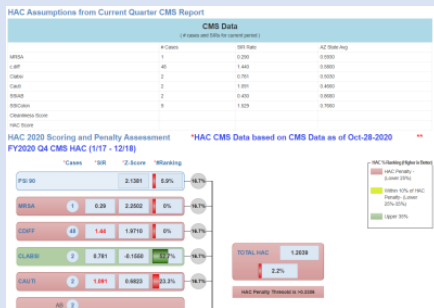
HAC Assumptions from Current Quarter CMS Report

CMS Data
(# cases and SIR for current period)

| | # Cases | SIR Ratio | AZ State Avg |
|---|---|---|---|
| MRSA | 1 | 0.290 | 0.5550 |
| c.diff | 40 | 1.440 | 0.5500 |
| Clabsi | 2 | 0.781 | 0.5550 |
| Cauti | 2 | 1.051 | 0.4550 |
| SSIAB | 2 | 0.430 | 0.8950 |
| SSIColon | 5 | 1.325 | 0.7560 |
| Clean/ness Score | | | |
| HAC Score | | | |

HAC 2020 Scoring and Penalty Assessment
FY2020 Q4 CMS HAC (1/17 - 12/18)

*HAC CMS Data based on CMS Data as of Oct-28-2020 **

*Cases *SIR *Z-Score %Ranking

| | Cases | SIR | Z-Score | %Ranking | |
|---|---|---|---|---|---|
| PSI 90 | | | 2.1381 | 5.9% | 16.7% |
| MRSA | 1 | 0.29 | 2.2502 | 0% | 16.7% |
| CDIFF | 40 | 1.44 | 1.9710 | 0% | 16.7% |
| CLABSI | 2 | 0.781 | -0.1550 | 60.7% | 16.7% |
| CAUTI | 2 | 1.051 | 0.6833 | 23.3% | 16.7% |
| AB | 2 | | | | |

TOTAL HAC 1.2039
2.2%
HAC Penalty Threshold is 10.2058

HAC % Ranking (Higher is Better)
HAC Penalty - (Lower 25%)
Within 10% of HAC Penalty - (Lower 25%-35%)
Upper 35%